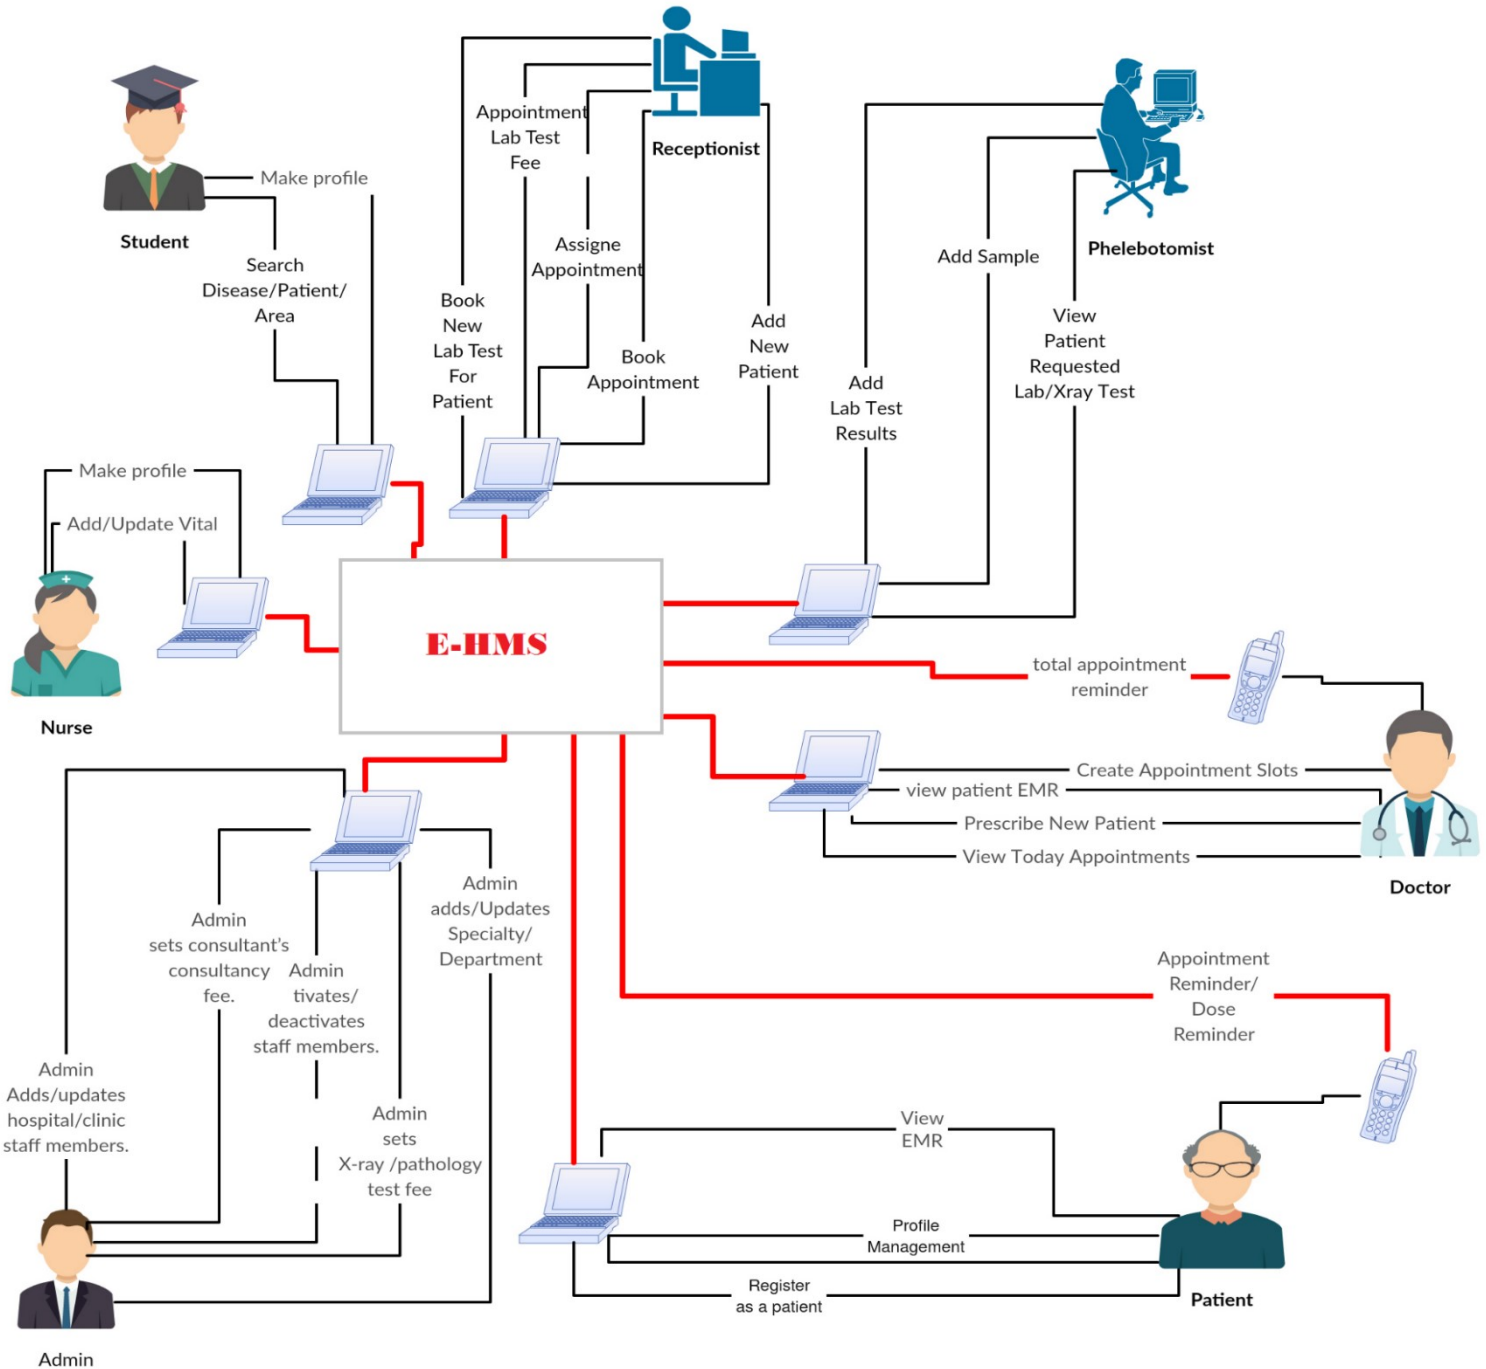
Student

Make profile

Search Disease/Patient/ Area

Appointment Lab Test Fee

Receptionist

Assigne Appointment

Book New Lab Test For Patient

Book Appointment

Add New Patient

Phelebotomist

Add Sample

View Patient Requested Lab/Xray Test

Add Lab Test Results

Make profile

Add/Update Vital

Nurse

E-HMS

total appointment reminder

Create Appointment Slots

view patient EMR

Prescribe New Patient

View Today Appointments

Doctor

Admin sets consultant's consultancy fee.

Admin tivates/ deactivates staff members.

Admin adds/Updates Specialty/ Department

Appointment Reminder/ Dose Reminder

Admin Adds/updates hospital/clinic staff members.

Admin sets X-ray /pathology test fee

View EMR

Profile Management

Register as a patient

Patient

Admin